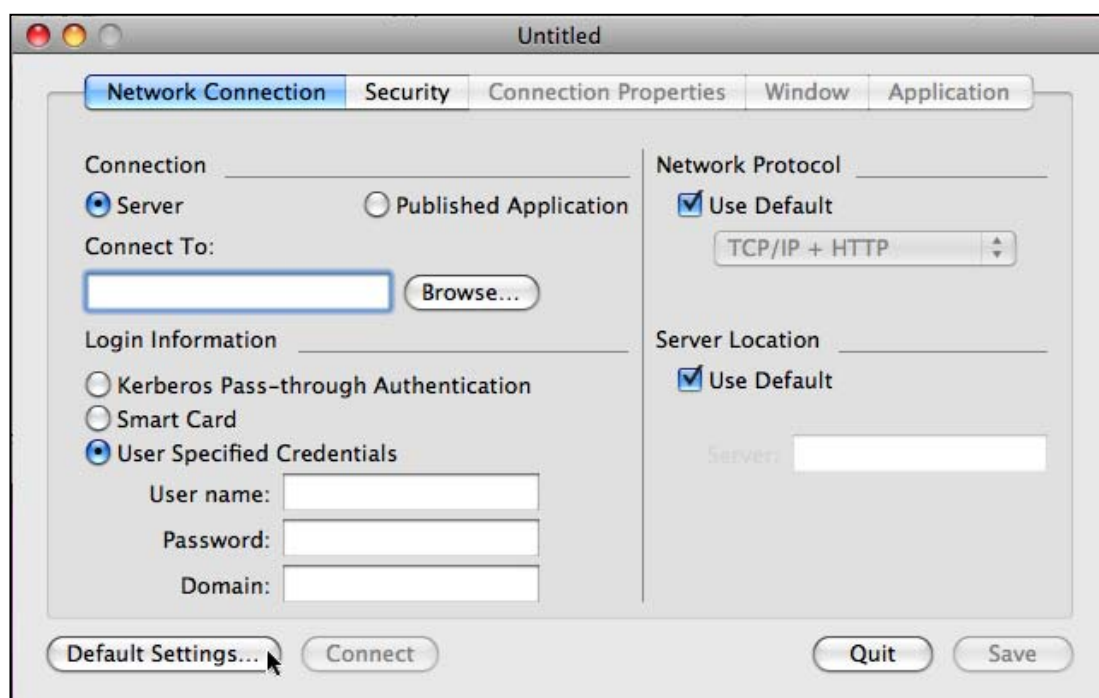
Untitled

Network Connection | Security | Connection Properties | Window | Application

Connection

Server

Published Application

Connect To:

Browse...

Login Information

Kerberos Pass-through Authentication

Smart Card

User Specified Credentials

User name:

Password:

Domain:

Network Protocol

Use Default

TCP/IP + HTTP

Server Location

Use Default

Server:

Default Settings...

Connect

Quit

Save